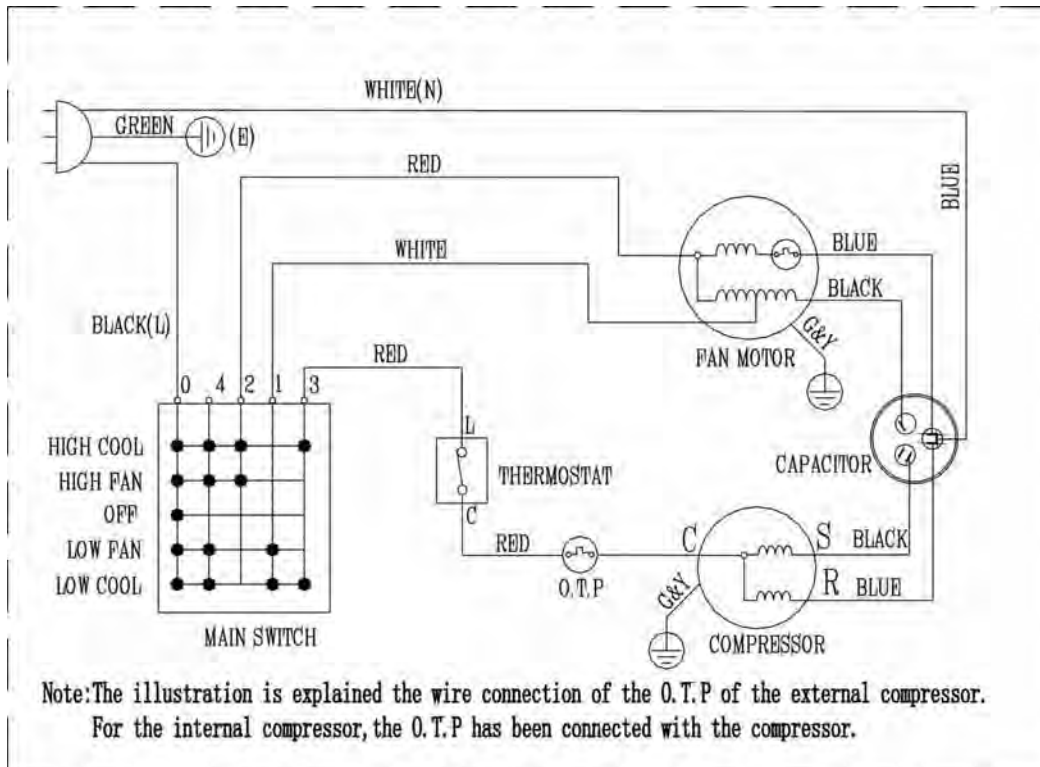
WHITE(N)
GREEN
(E)
RED
BLUE
WHITE
BLUE
BLACK
BLACK(L)
G&Y
FAN MOTOR
RED
0 4 2 1 3
L
HIGH COOL
HIGH FAN
OFF
LOW FAN
LOW COOL
THERMOSTAT
CAPACITOR
C
RED
C
S
BLACK
R
BLUE
O.T.P
G&Y
MAIN SWITCH
COMPRESSOR

Note:The illustration is explained the wire connection of the O.T.P of the external compressor. For the internal compressor, the O.T.P has been connected with the compressor.